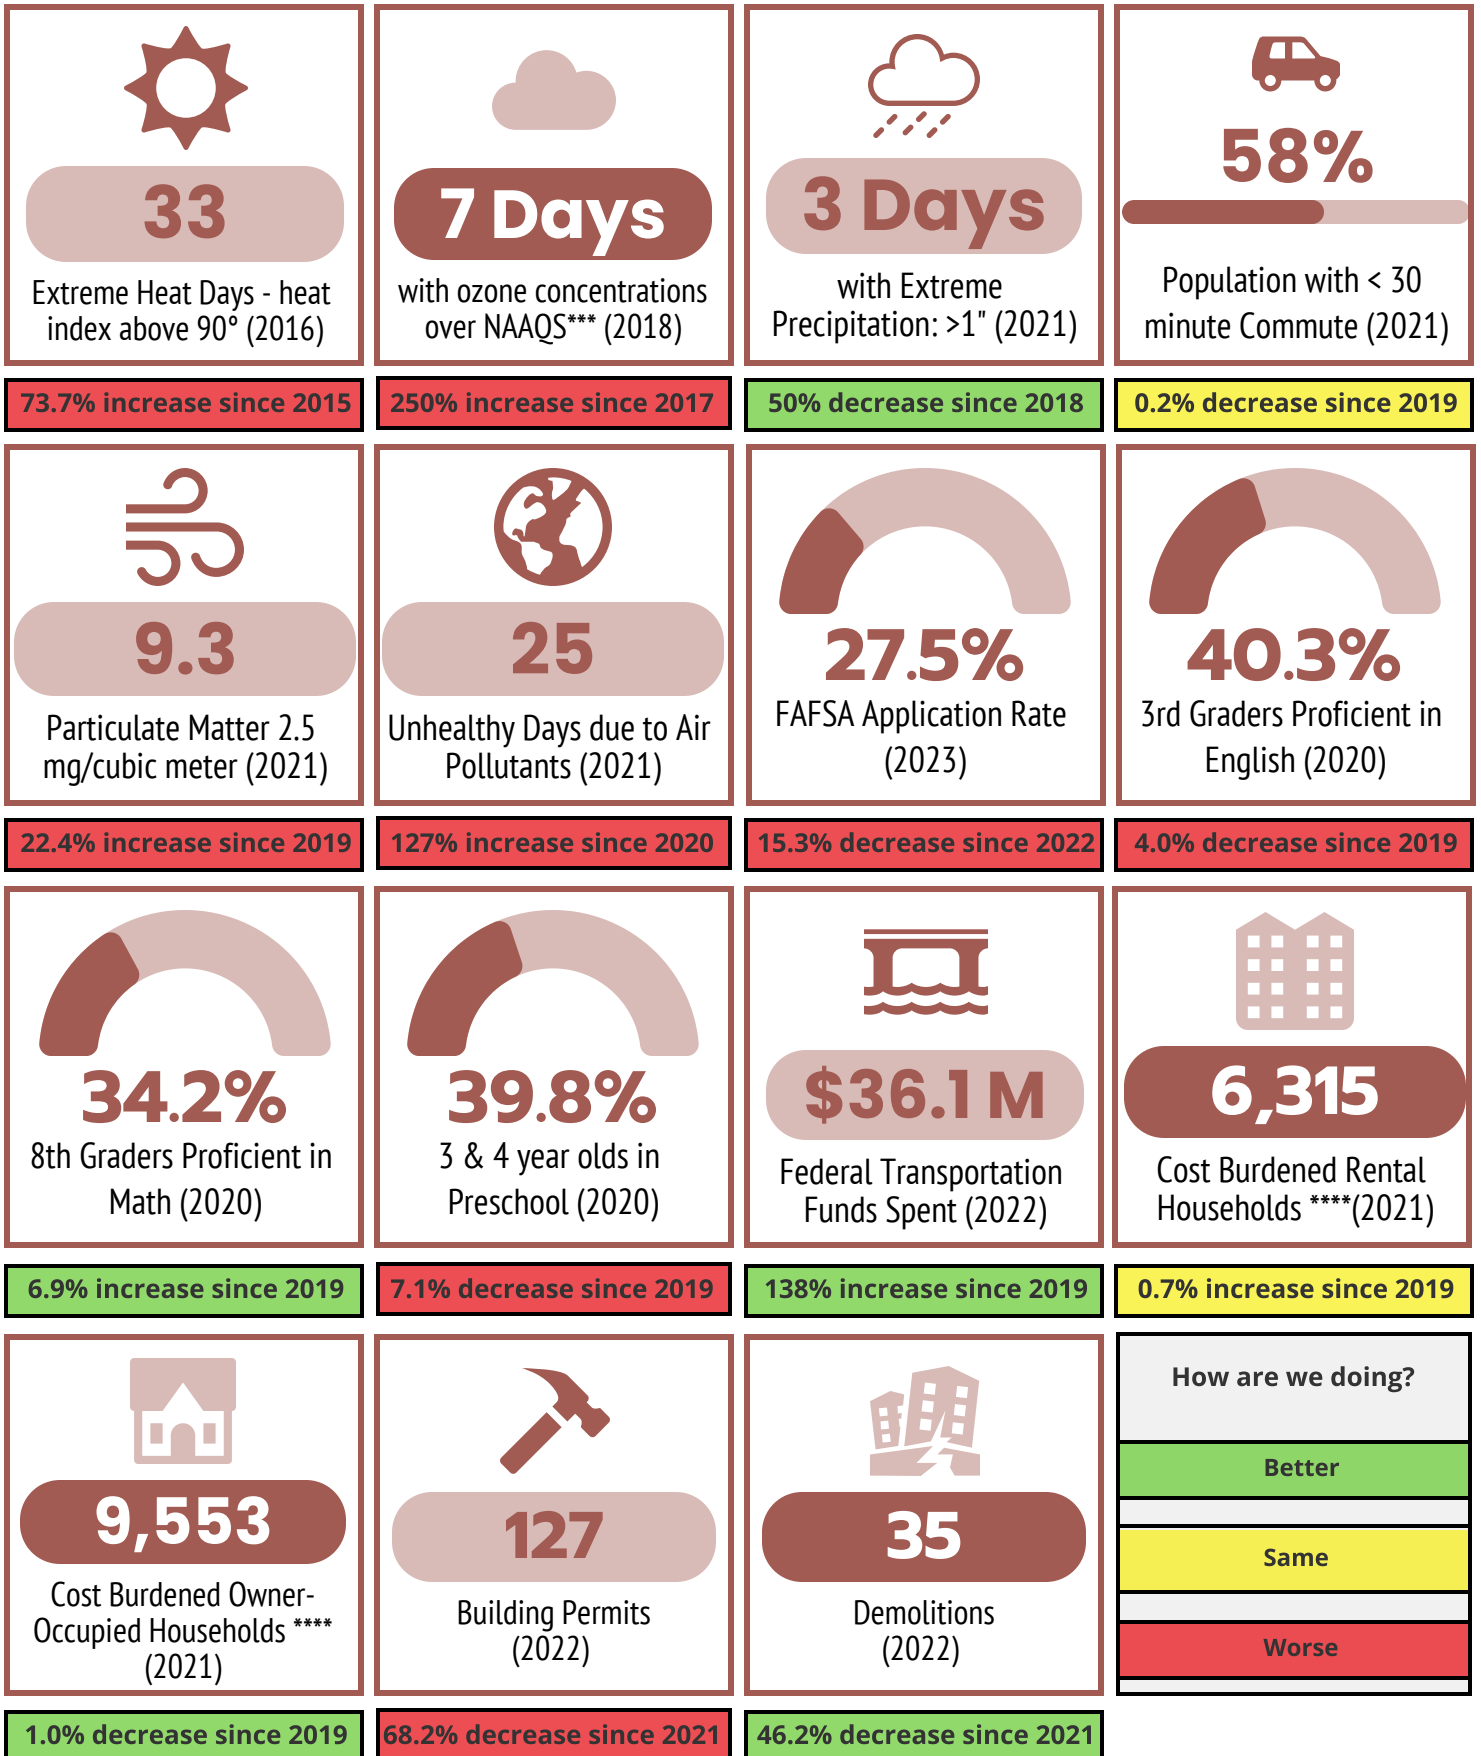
33

Extreme Heat Days - heat index above 90° (2016)

73.7% increase since 2015

7 Days

with ozone concentrations over NAAQS*** (2018)

250% increase since 2017

3 Days

with Extreme Precipitation: >1" (2021)

50% decrease since 2018

58%

Population with < 30 minute Commute (2021)

0.2% decrease since 2019

9.3

Particulate Matter 2.5 mg/cubic meter (2021)

22.4% increase since 2019

25

Unhealthy Days due to Air Pollutants (2021)

127% increase since 2020

27.5%

FAFSA Application Rate (2023)

15.3% decrease since 2022

40.3%

3rd Graders Proficient in English (2020)

4.0% decrease since 2019

34.2%

8th Graders Proficient in Math (2020)

6.9% increase since 2019

39.8%

3 & 4 year olds in Preschool (2020)

7.1% decrease since 2019

$36.1 M

Federal Transportation Funds Spent (2022)

138% increase since 2019

6,315

Cost Burdened Rental Households ****(2021)

0.7% increase since 2019

9,553

Cost Burdened Owner-Occupied Households **** (2021)

1.0% decrease since 2019

127

Building Permits (2022)

68.2% decrease since 2021

35

Demolitions (2022)

46.2% decrease since 2021

How are we doing?

Better

Same

Worse